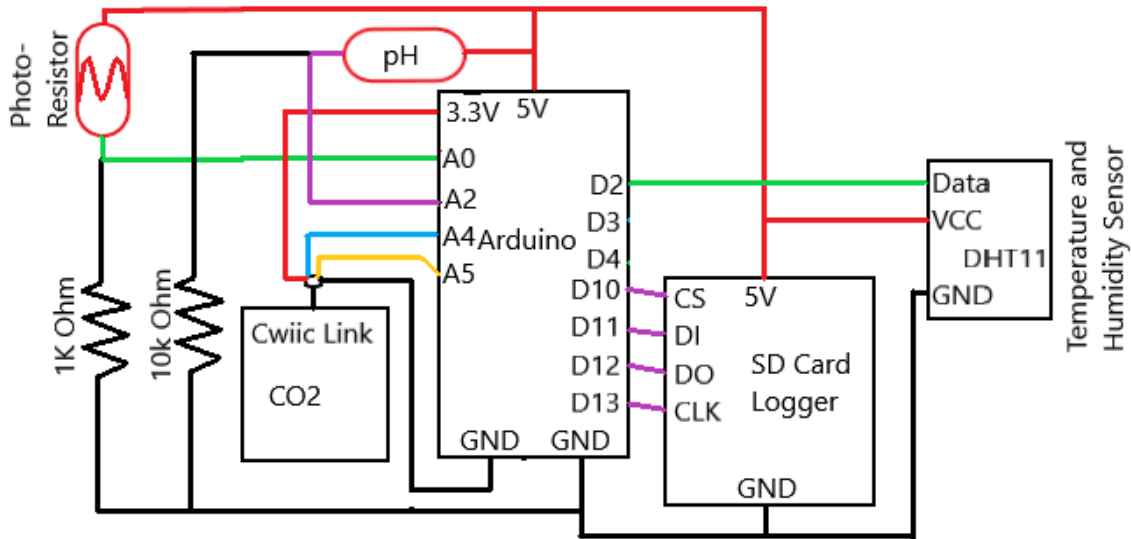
Photo-Resistor

pH

3.3V 5V

A0

A2

A4 Arduino

A5

D2

D3

D4

D10

D11

D12

D13

GND GND

1K Ohm

10k Ohm

Cwiic Link

CO2

CS

DI

DO

CLK

5V

SD Card Logger

GND

Data

VCC

DHT11

GND

Temperature and Humidity Sensor